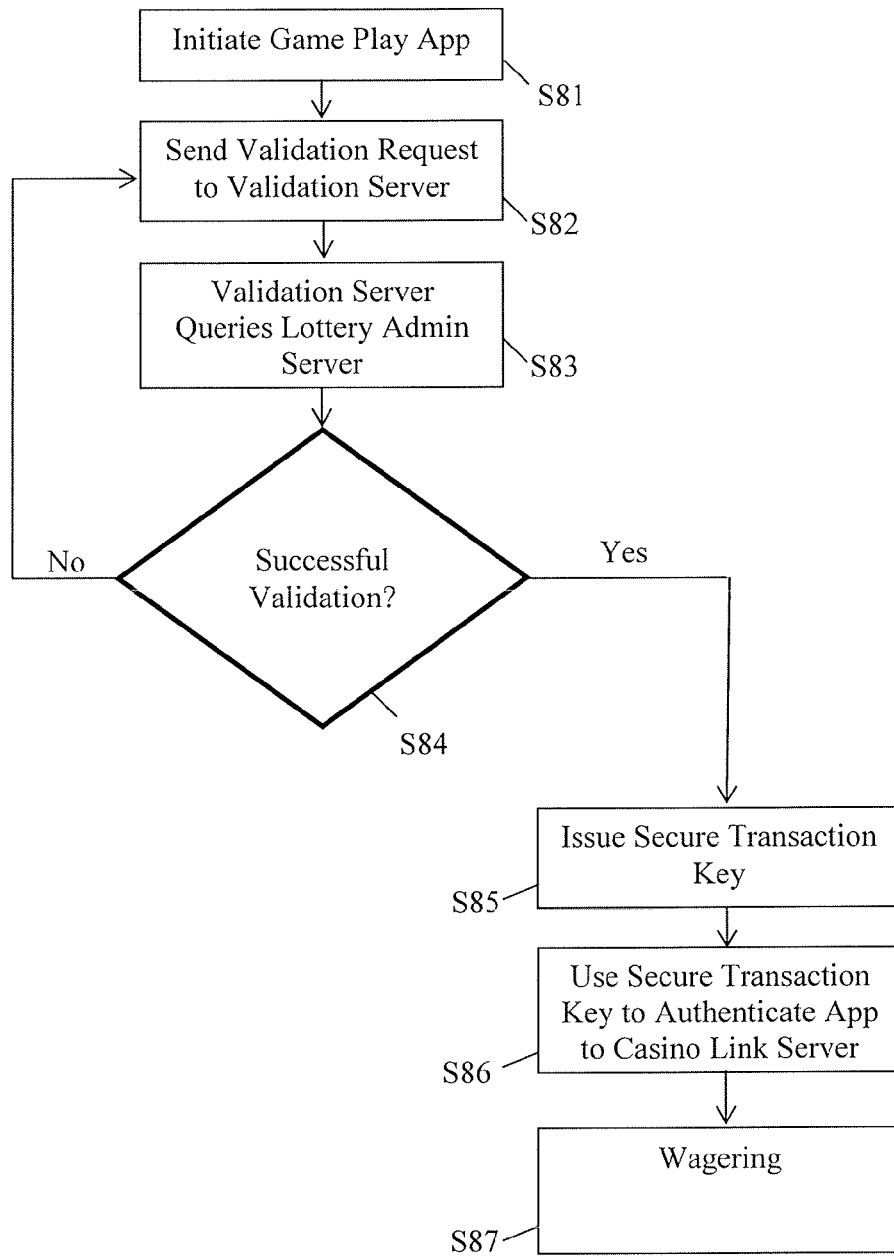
Initiate Game Play App

S81

Send Validation Request to Validation Server

S82

Validation Server Queries Lottery Admin Server

S83

No

Successful Validation?

Yes

S84

Issue Secure Transaction Key

S85

Use Secure Transaction Key to Authenticate App to Casino Link Server

S86

Wagering

S87